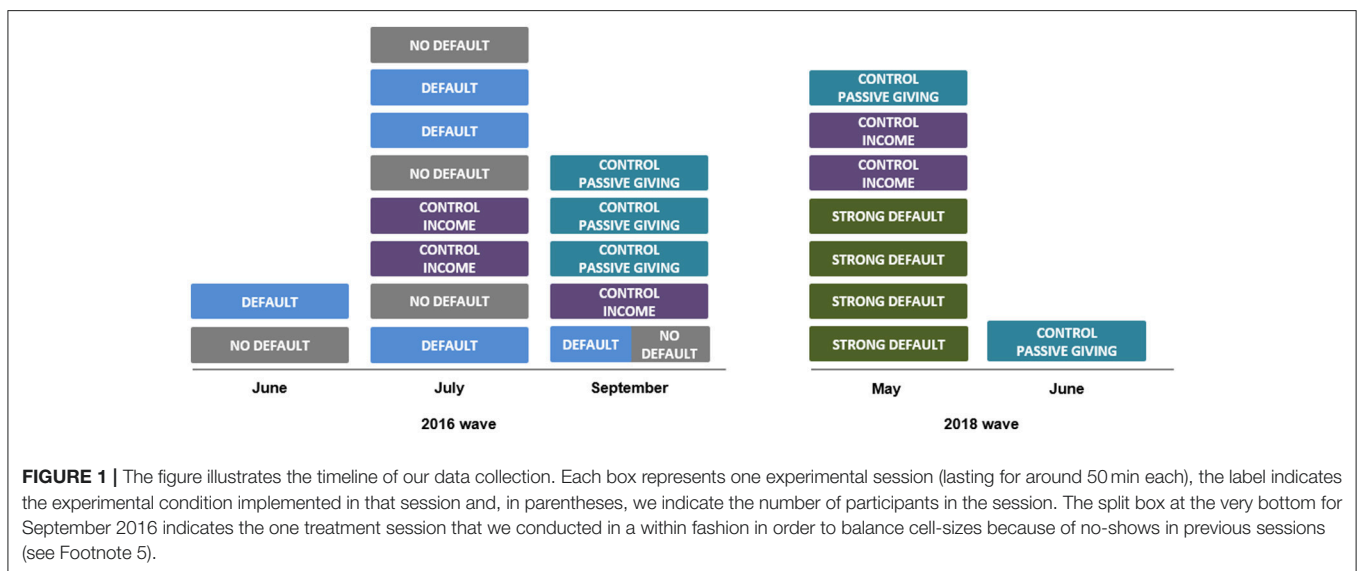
DEFAULT

NO DEFAULT

June

NO DEFAULT

DEFAULT

DEFAULT

NO DEFAULT

CONTROL INCOME

CONTROL INCOME

NO DEFAULT

DEFAULT

July

CONTROL PASSIVE GIVING

CONTROL PASSIVE GIVING

CONTROL PASSIVE GIVING

CONTROL INCOME

DEFAULT | NO DEFAULT

September

2016 wave

CONTROL PASSIVE GIVING

CONTROL INCOME

CONTROL INCOME

STRONG DEFAULT

STRONG DEFAULT

STRONG DEFAULT

STRONG DEFAULT

May

CONTROL PASSIVE GIVING

June

2018 wave

**FIGURE 1 |** The figure illustrates the timeline of our data collection. Each box represents one experimental session (lasting for around 50 min each), the label indicates the experimental condition implemented in that session and, in parentheses, we indicate the number of participants in the session. The split box at the very bottom for September 2016 indicates the one treatment session that we conducted in a within fashion in order to balance cell-sizes because of no-shows in previous sessions (see Footnote 5).